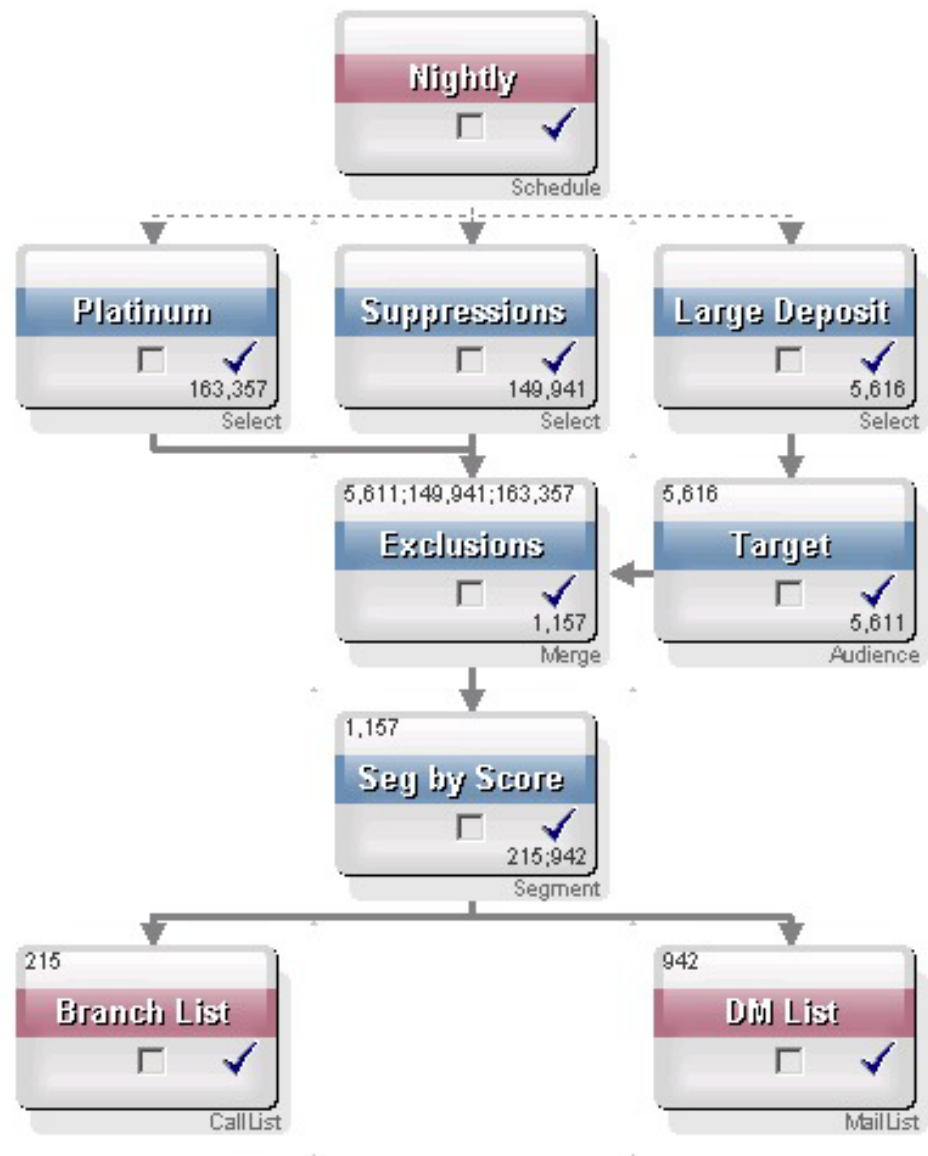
Nightly
Schedule

Platinum
163,357
Select

Suppressions
149,941
Select

Large Deposit
5,616
Select

5,611;149,941;163,357
Exclusions
1,157
Merge

5,616
Target
5,611
Audience

1,157
Seg by Score
215;942
Segment

215
Branch List
CallList

942
DM List
MailList